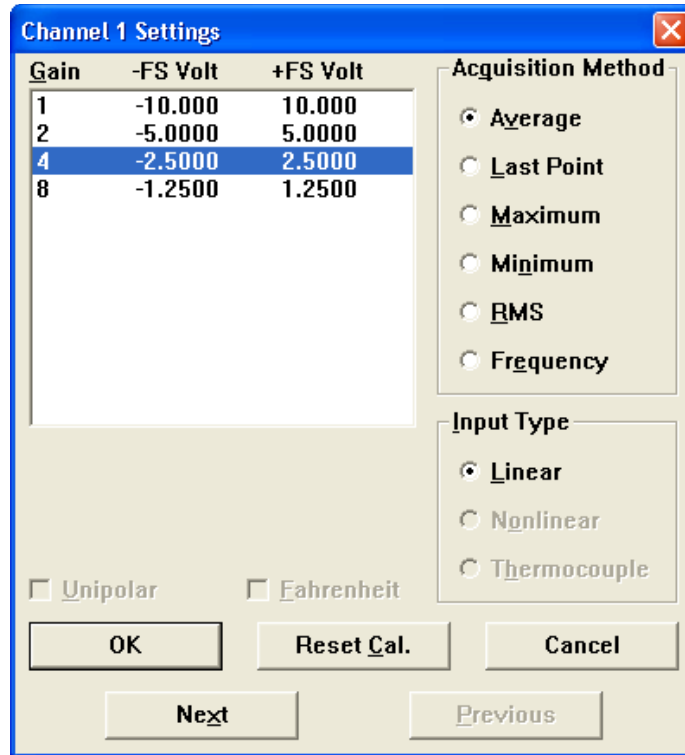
Channel 1 Settings

| Gain | -FS Volt | +FS Volt |
|---|---|---|
| 1 | -10.000 | 10.000 |
| 2 | -5.0000 | 5.0000 |
| 4 | -2.5000 | 2.5000 |
| 8 | -1.2500 | 1.2500 |

Acquisition Method
Average
Last Point
Maximum
Minimum
RMS
Frequency

Input Type
Linear
Nonlinear
Thermocouple

Unipolar
Fahrenheit

OK
Reset Cal.
Cancel
Next
Previous